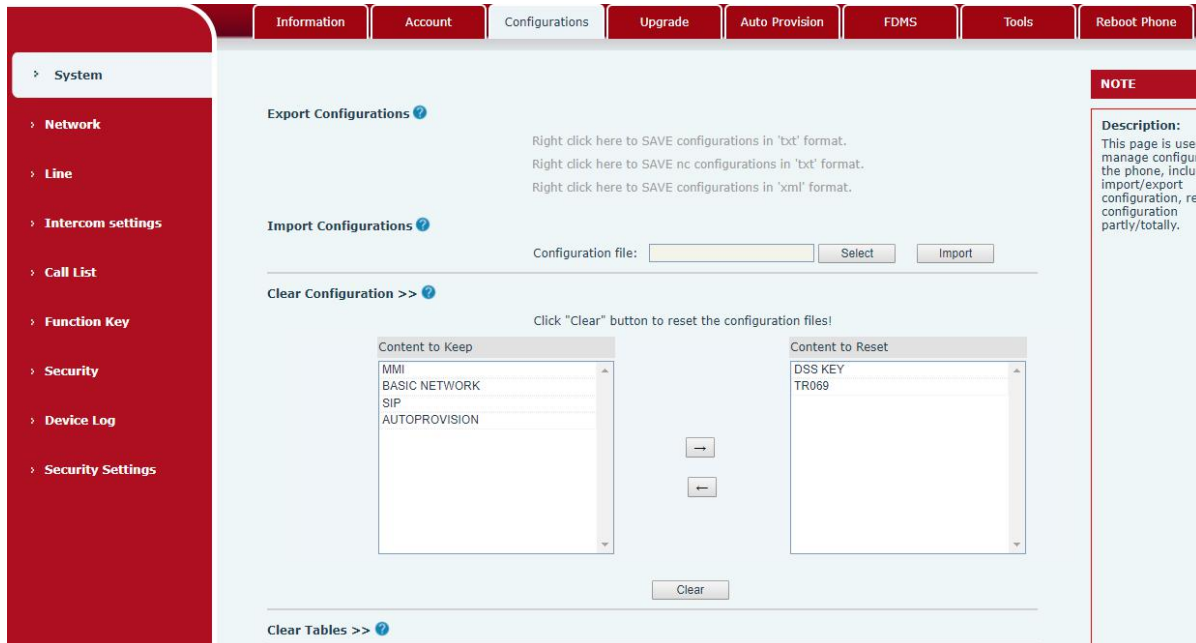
Information | Account | Configurations | Upgrade | Auto Provision | FDMS | Tools | Reboot Phone

› System
› Network
› Line
› Intercom settings
› Call List
› Function Key
› Security
› Device Log
› Security Settings

Export Configurations

Right click here to SAVE configurations in 'txt' format.
Right click here to SAVE nc configurations in 'txt' format.
Right click here to SAVE configurations in 'xml' format.

Import Configurations

Configuration file: Select Import

Clear Configuration >>

Click "Clear" button to reset the configuration files!

Content to Keep
MMI
BASIC NETWORK
SIP
AUTOPROVISION

→
←

Content to Reset
DSS KEY
TR069

Clear

Clear Tables >>

NOTE

Description:
This page is use manage configu the phone, inclu import/export configuration, re configuration partly/totally.